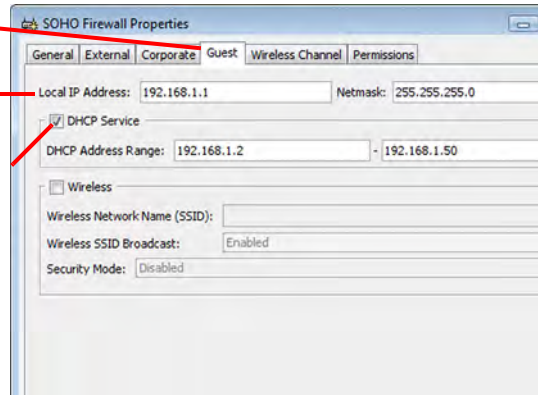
SOHO Firewall Properties

General | External | Corporate | Guest | Wireless Channel | Permissions

Local IP Address: 192.168.1.1 Netmask: 255.255.255.0

DHCP Service

DHCP Address Range: 192.168.1.2 - 192.168.1.50

Wireless

Wireless Network Name (SSID):

Wireless SSID Broadcast: Enabled

Security Mode: Disabled